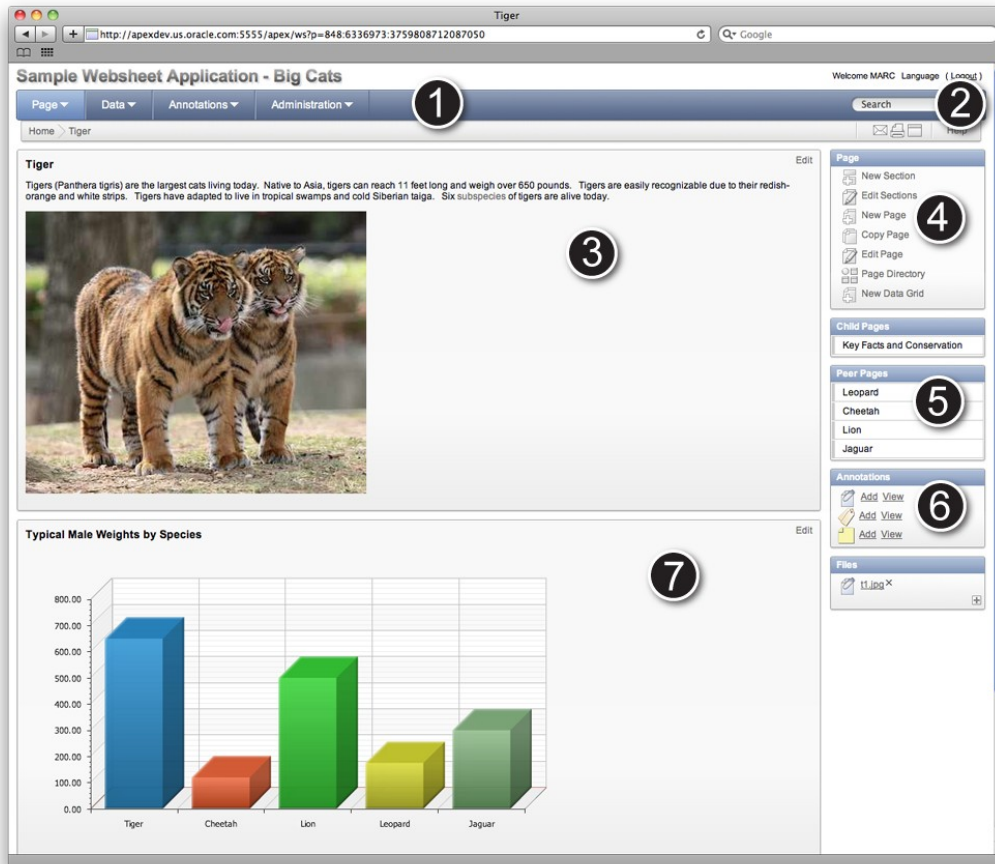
Tiger

http://apexdev.us.oracle.com:5555/apex/ws?p=848:6336973:3759808712087050

Q Google

Sample Websheet Application - Big Cats

Welcome MARC Language ( Logout )

Page ▾ Data ▾ Annotations ▾ Administration ▾

1

Search

2

Home Tiger

Help

Tiger

Edit

Tigers (Panthera tigris) are the largest cats living today. Native to Asia, tigers can reach 11 feet long and weigh over 650 pounds. Tigers are easily recognizable due to their redish-orange and white strips. Tigers have adapted to live in tropical swamps and cold Siberian taiga. Six subspecies of tigers are alive today.

3

Page

New Section
Edit Sections
New Page
Copy Page
Edit Page
Page Directory
New Data Grid

4

Child Pages

Key Facts and Conservation

Peer Pages

Leopard
Cheetah
Lion
Jaguar

5

Annotations

Add View
Add View
Add View

6

Files

t1.jpg×

Typical Male Weights by Species

Edit

7

800.00
700.00
600.00
500.00
400.00
300.00
200.00
100.00
0.00

Tiger Cheetah Lion Leopard Jaguar